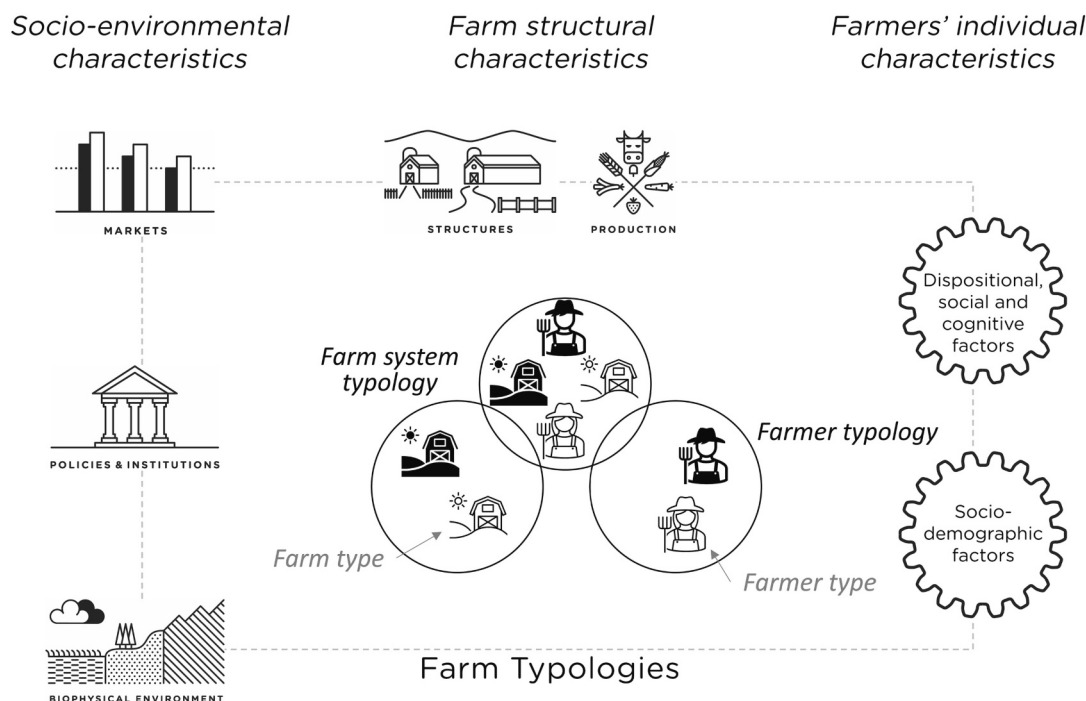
Socio-environmental characteristics

Farm structural characteristics

Farmers' individual characteristics

MARKETS

STRUCTURES

PRODUCTION

Dispositional, social and cognitive factors

Farm system typology

POLICIES & INSTITUTIONS

Farmer typology

Socio-demographic factors

Farm type

Farmer type

Farm Typologies

BIOPHYSICAL ENVIRONMENT